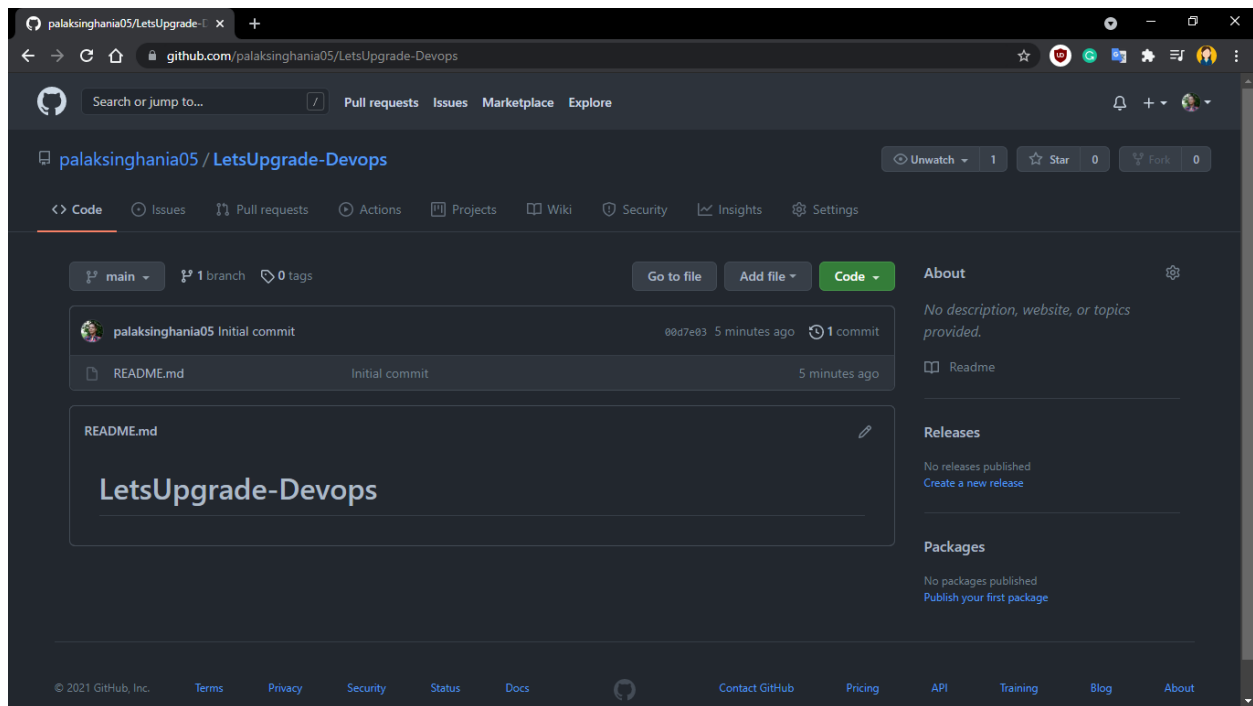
palaksinghania05/LetsUpgrade-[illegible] ×

github.com/palaksinghania05/LetsUpgrade-Devops

Search or jump to... /
Pull requests Issues Marketplace Explore

palaksinghania05 / LetsUpgrade-Devops

Unwatch 1 Star 0 Fork 0

<> Code Issues Pull requests Actions Projects Wiki Security Insights Settings

main 1 branch 0 tags

Go to file Add file Code

palaksinghania05 Initial commit 00d7e03 5 minutes ago 1 commit

README.md Initial commit 5 minutes ago

README.md

LetsUpgrade-Devops

About

No description, website, or topics provided.

Readme

Releases

No releases published
Create a new release

Packages

No packages published
Publish your first package

© 2021 GitHub, Inc. Terms Privacy Security Status Docs Contact GitHub Pricing API Training Blog About